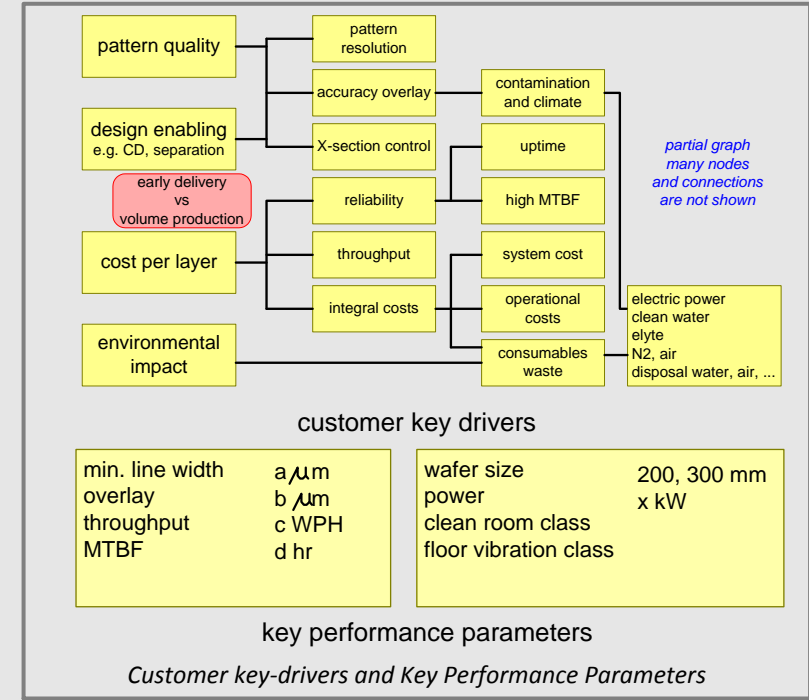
pattern quality

design enabling
e.g. CD, separation

early delivery
vs
volume production

cost per layer

environmental impact

pattern resolution

accuracy overlay

X-section control

reliability

throughput

integral costs

contamination and climate

uptime

high MTBF

system cost

operational costs

consumables waste

partial graph
many nodes
and connections
are not shown

electric power
clean water
elyte
N2, air
disposal water, air, ...

customer key drivers

| min. line width | a $\mu$m |
|---|---|
| overlay | b $\mu$m |
| throughput | c WPH |
| MTBF | d hr |

| wafer size | 200, 300 mm |
|---|---|
| power | x kW |
| clean room class | |
| floor vibration class | |

key performance parameters

Customer key-drivers and Key Performance Parameters